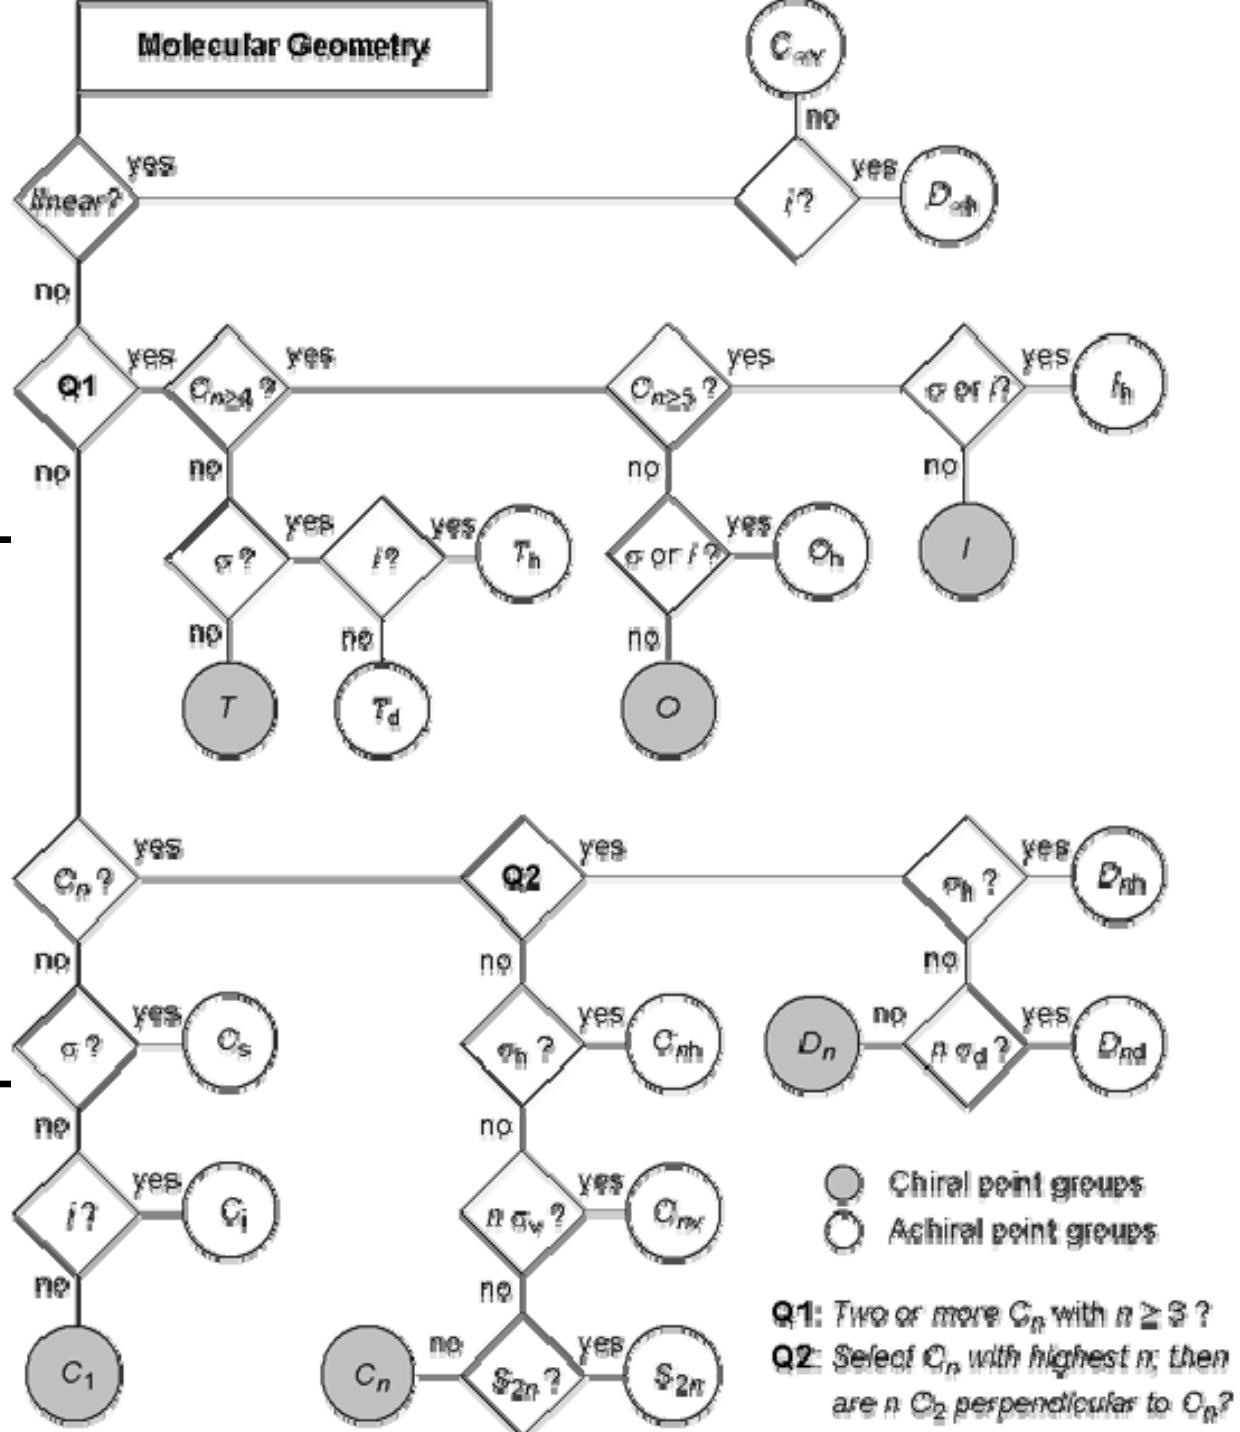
Molecular Geometry

$C_{\infty v}$

no

yes

linear?

yes

$i$?

yes

$D_{\infty h}$

no

Q1

yes

$C_{n\geq4}$?

yes

$C_{n\geq5}$?

yes

$\sigma$ or $i$?

yes

$I_h$

no

no

no

no

$\sigma$?

yes

$i$?

yes

$T_h$

$\sigma$ or $i$?

yes

$O_h$

$I$

no

no

no

$T$

$T_d$

$O$

$C_n$?

yes

Q2

yes

$\sigma_h$?

yes

$D_{nh}$

no

no

no

$\sigma$?

yes

$C_s$

$\sigma_h$?

yes

$C_{nh}$

$D_n$

no

$n\ \sigma_d$?

yes

$D_{nd}$

no

no

$i$?

yes

$C_i$

$n\ \sigma_v$?

yes

$C_{nv}$

Chiral point groups

Achiral point groups

no

no

$C_1$

$C_n$

no

$S_{2n}$?

yes

$S_{2n}$

Q1: Two or more $C_n$ with $n \geq 3$?

Q2: Select $C_n$ with highest $n$; then are $n$ $C_2$ perpendicular to $C_n$?